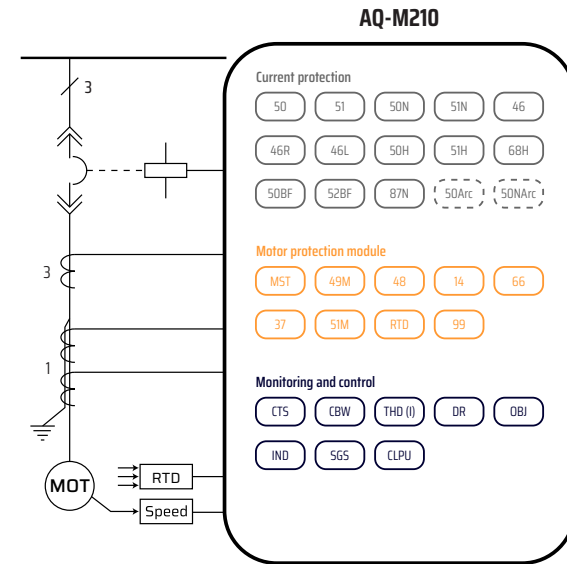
AQ-M210

3

3

1

MOT

RTD

Speed

Current protection

50
51
50N
51N
46
46R
46L
50H
51H
68H
50BF
52BF
87N
50Arc
50NArc

Motor protection module

MST
49M
48
14
66
37
51M
RTD
99

Monitoring and control

CTS
CBW
THD (I)
DR
OBJ
IND
SGS
CLPU